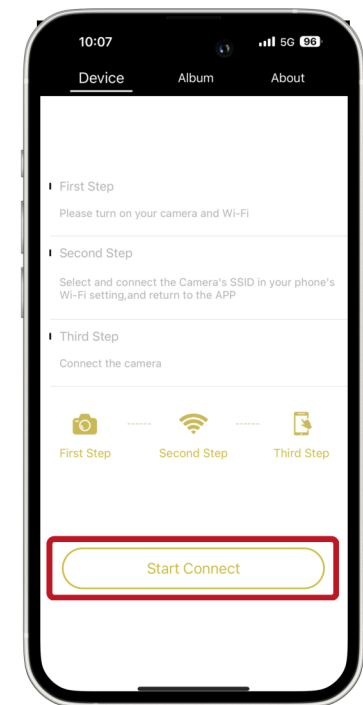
10:07
5G 96

Device
Album
About

First Step
Please turn on your camera and Wi-Fi

Second Step
Select and connect the Camera's SSID in your phone's Wi-Fi setting,and return to the APP

Third Step
Connect the camera

First Step
Second Step
Third Step

Start Connect